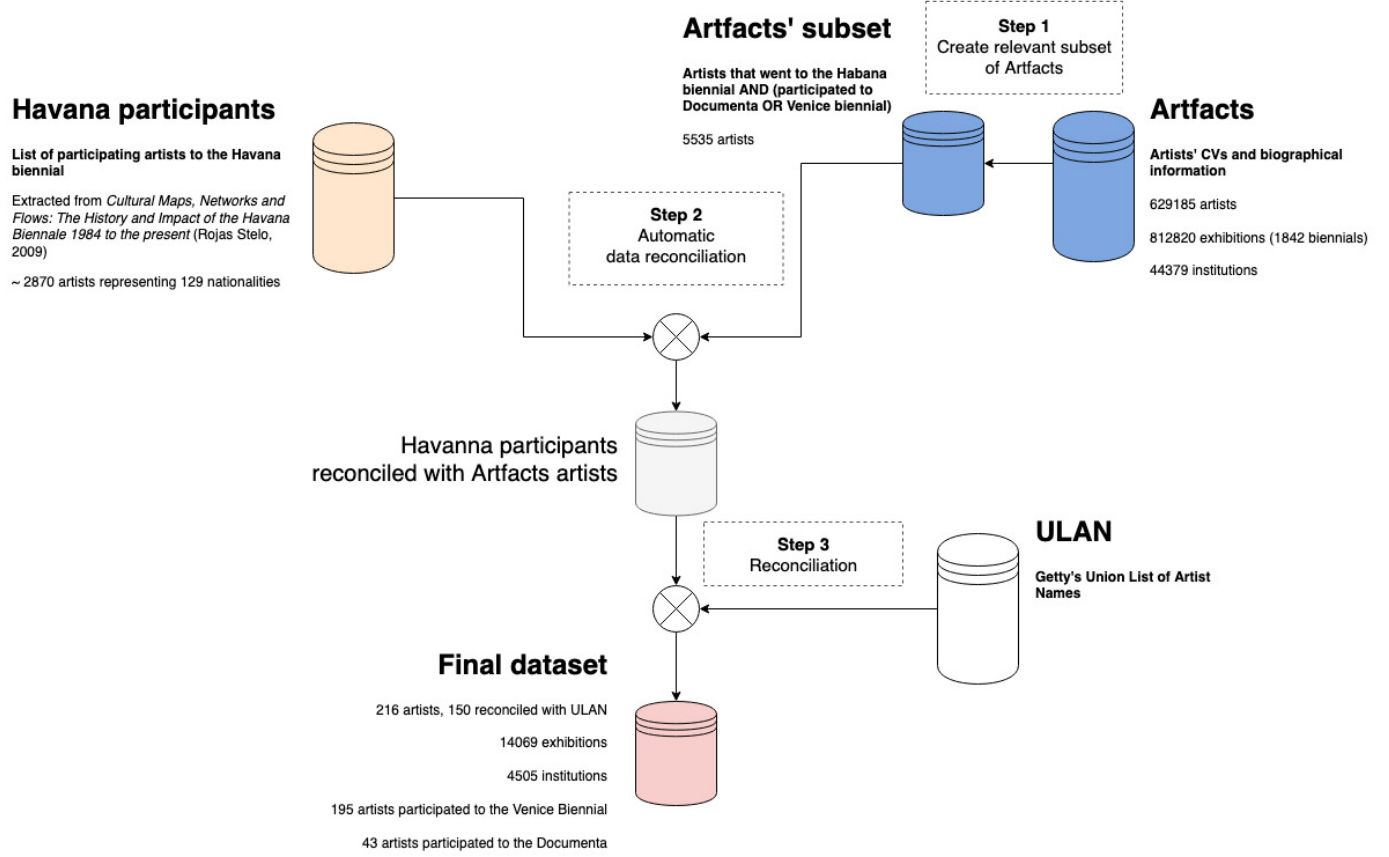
Artfacts' subset

Artists that went to the Habana biennial AND (participated to Documenta OR Venice biennial)

5535 artists

Step 1
Create relevant subset of Artfacts

Havana participants

List of participating artists to the Havana biennial

Extracted from *Cultural Maps, Networks and Flows: The History and Impact of the Havana Biennale 1984 to the present* (Rojas Stelo, 2009)

~ 2870 artists representing 129 nationalities

Artfacts

Artists' CVs and biographical information

629185 artists

812820 exhibitions (1842 biennials)

44379 institutions

Step 2
Automatic data reconciliation

Havanna participants reconciled with Artfacts artists

Step 3
Reconciliation

ULAN

Getty's Union List of Artist Names

Final dataset

216 artists, 150 reconciled with ULAN

14069 exhibitions

4505 institutions

195 artists participated to the Venice Biennial

43 artists participated to the Documenta